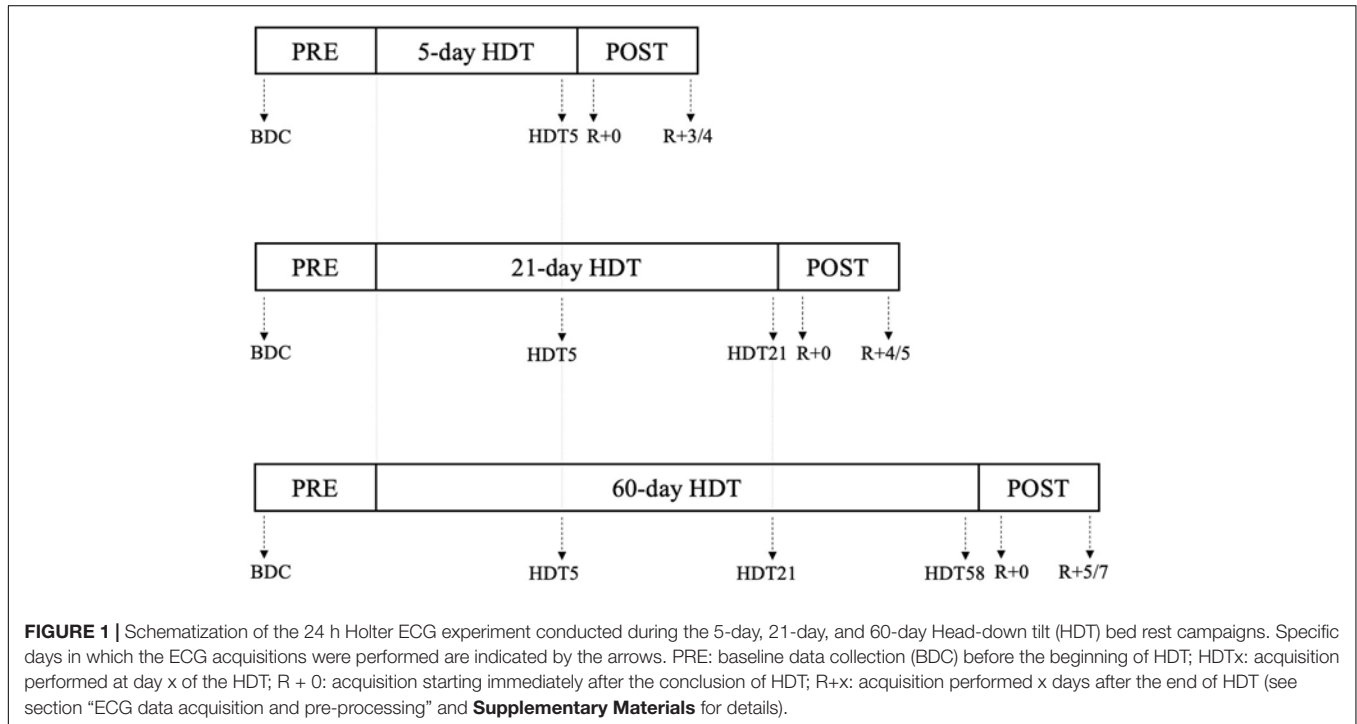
PRE | 5-day HDT | POST

BDC HDT5 R+0 R+3/4

PRE | 21-day HDT | POST

BDC HDT5 HDT21 R+0 R+4/5

PRE | 60-day HDT | POST

BDC HDT5 HDT21 HDT58 R+0 R+5/7

**FIGURE 1 |** Schematization of the 24 h Holter ECG experiment conducted during the 5-day, 21-day, and 60-day Head-down tilt (HDT) bed rest campaigns. Specific days in which the ECG acquisitions were performed are indicated by the arrows. PRE: baseline data collection (BDC) before the beginning of HDT; HDTx: acquisition performed at day x of the HDT; R + 0: acquisition starting immediately after the conclusion of HDT; R+x: acquisition performed x days after the end of HDT (see section "ECG data acquisition and pre-processing" and **Supplementary Materials** for details).